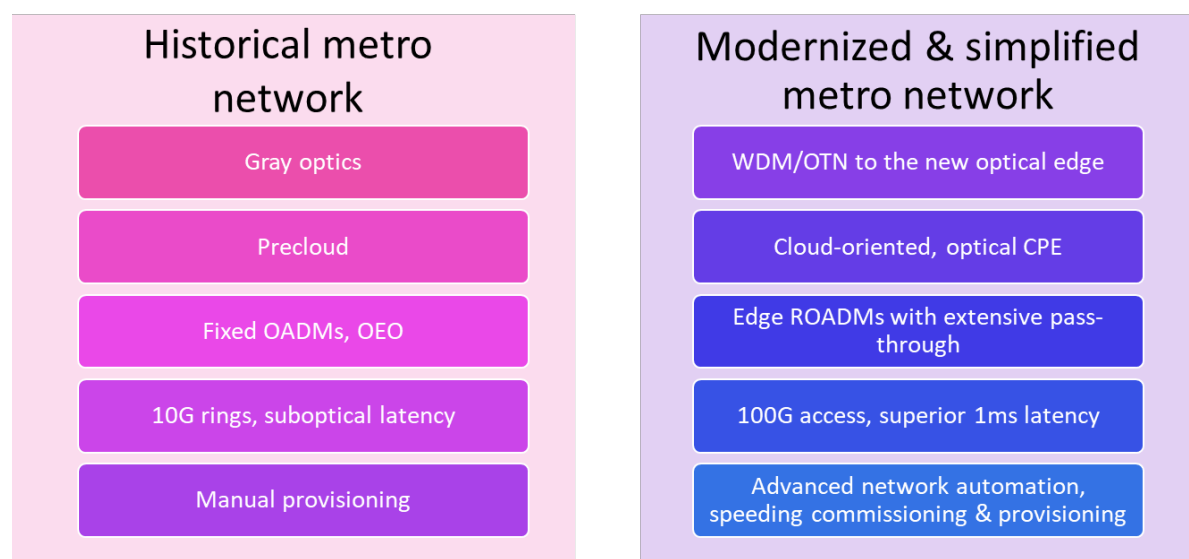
Historical metro network

Gray optics

Precloud

Fixed OADMs, OEO

10G rings, suboptical latency

Manual provisioning

Modernized & simplified metro network

WDM/OTN to the new optical edge

Cloud-oriented, optical CPE

Edge ROADMs with extensive pass-through

100G access, superior 1ms latency

Advanced network automation, speeding commissioning & provisioning